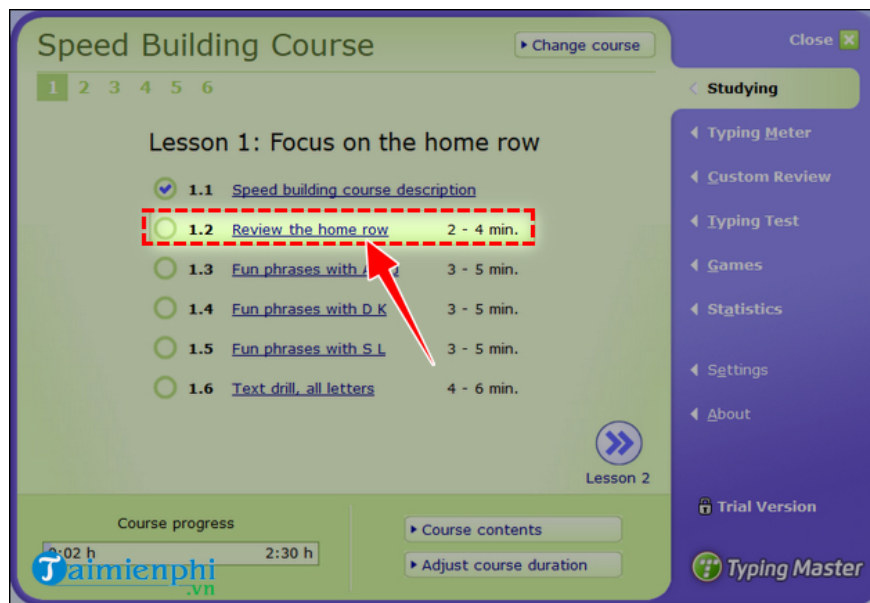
Speed Building Course

Change course

1 2 3 4 5 6

Lesson 1: Focus on the home row

1.1 Speed building course description

1.2 Review the home row 2 - 4 min.

1.3 Fun phrases with A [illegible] 3 - 5 min.

1.4 Fun phrases with D K 3 - 5 min.

1.5 Fun phrases with S L 3 - 5 min.

1.6 Text drill, all letters 4 - 6 min.

Lesson 2

Course progress

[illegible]:02 h 2:30 h

Course contents

Adjust course duration

Close

Studying

Typing Meter

Custom Review

Typing Test

Games

Statistics

Settings

About

Trial Version

Typing Master

Taimienphi .vn